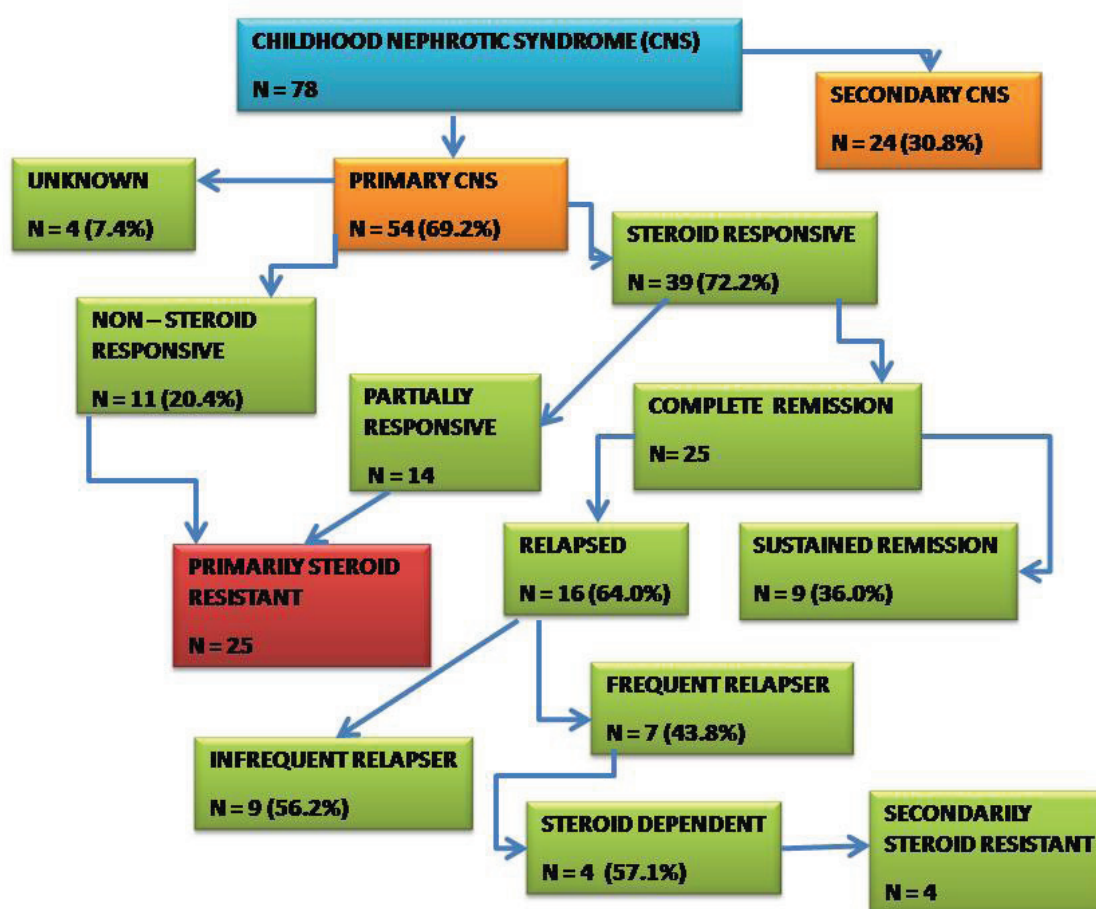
CHILDHOOD NEPHROTIC SYNDROME (CNS)

N = 78

SECONDARY CNS

N = 24 (30.8%)

UNKNOWN

N = 4 (7.4%)

PRIMARY CNS

N = 54 (69.2%)

STEROID RESPONSIVE

N = 39 (72.2%)

NON – STEROID RESPONSIVE

N = 11 (20.4%)

PARTIALLY RESPONSIVE

N = 14

COMPLETE REMISSION

N= 25

PRIMARILY STEROID RESISTANT

N = 25

RELAPSED

N = 16 (64.0%)

SUSTAINED REMISSION

N = 9 (36.0%)

FREQUENT RELAPSER

N = 7 (43.8%)

INFREQUENT RELAPSER

N = 9 (56.2%)

STEROID DEPENDENT

N = 4 (57.1%)

SECONDARILY STEROID RESISTANT

N = 4